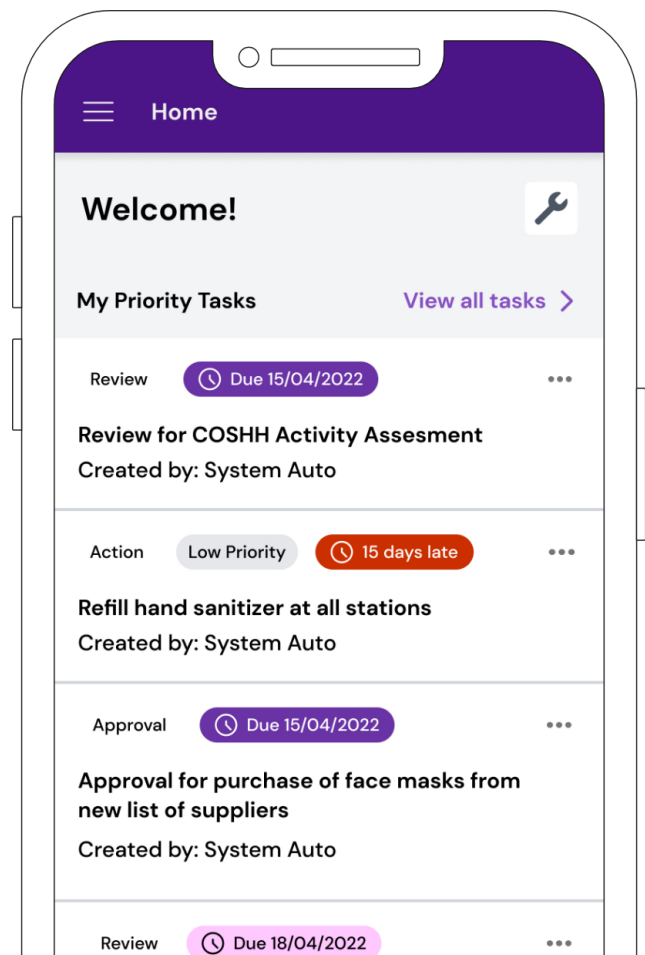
Home

Welcome!

My Priority Tasks

View all tasks >

Review

Due 15/04/2022

Review for COSHH Activity Assesment

Created by: System Auto

Action

Low Priority

15 days late

Refill hand sanitizer at all stations

Created by: System Auto

Approval

Due 15/04/2022

Approval for purchase of face masks from new list of suppliers

Created by: System Auto

Review

Due 18/04/2022